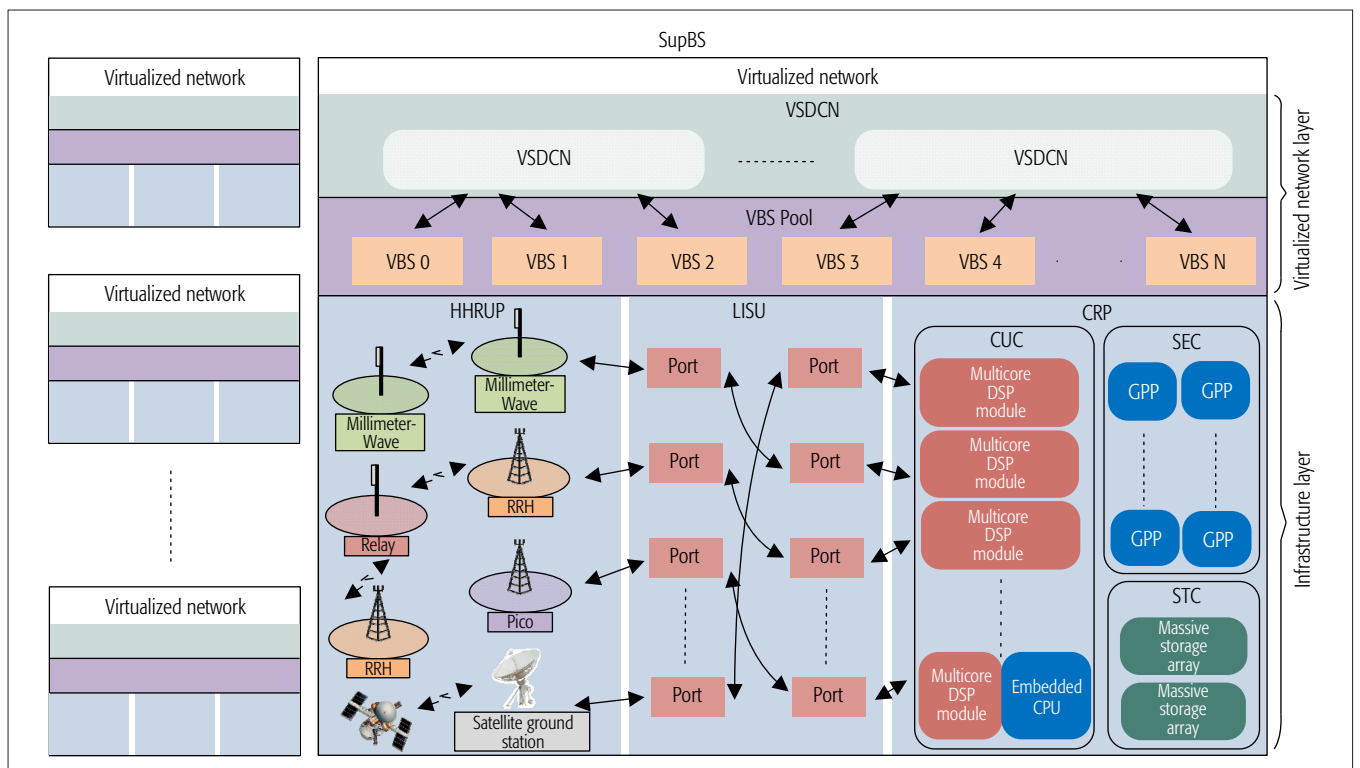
Virtualized network

Virtualized network

Virtualized network

SupBS

Virtualized network

VSDCN

VSDCN

VSDCN

VBS Pool

VBS 0 VBS 1 VBS 2 VBS 3 VBS 4 VBS N

Virtualized network layer

HHRUP

Millimeter-Wave

Millimeter-Wave

RRH

Relay

Pico

RRH

Satellite ground station

LISU

Port Port
Port Port
Port Port
Port Port

CRP

CUC

Multicore DSP module

Multicore DSP module

Multicore DSP module

Multicore DSP module

Embedded CPU

SEC

GPP GPP
GPP GPP

STC

Massive storage array

Massive storage array

Infrastructure layer